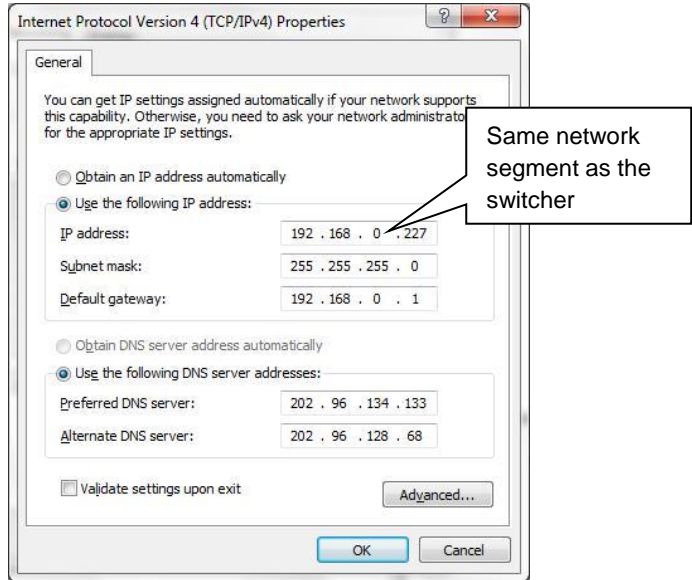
Internet Protocol Version 4 (TCP/IPv4) Properties

General

You can get IP settings assigned automatically if your network supports this capability. Otherwise, you need to ask your network administrato for the appropriate IP settings.

Same network segment as the switcher

Obtain an IP address automatically

Use the following IP address:

IP address: 192 . 168 . 0 . 227

Subnet mask: 255 . 255 . 255 . 0

Default gateway: 192 . 168 . 0 . 1

Obtain DNS server address automatically

Use the following DNS server addresses:

Preferred DNS server: 202 . 96 . 134 . 133

Alternate DNS server: 202 . 96 . 128 . 68

Validate settings upon exit

Advanced...

OK

Cancel